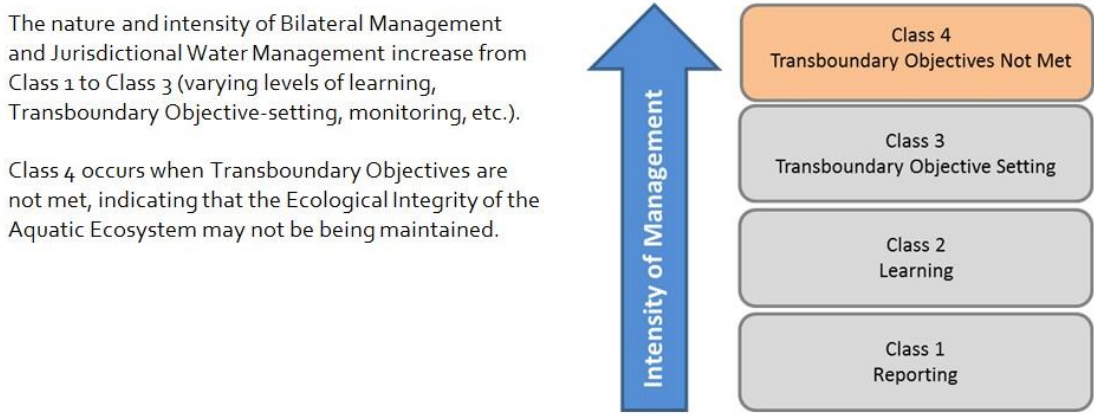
The nature and intensity of Bilateral Management and Jurisdictional Water Management increase from Class 1 to Class 3 (varying levels of learning, Transboundary Objective-setting, monitoring, etc.).

Class 4 occurs when Transboundary Objectives are not met, indicating that the Ecological Integrity of the Aquatic Ecosystem may not be being maintained.

Intensity of Management

Class 4
Transboundary Objectives Not Met

Class 3
Transboundary Objective Setting

Class 2
Learning

Class 1
Reporting